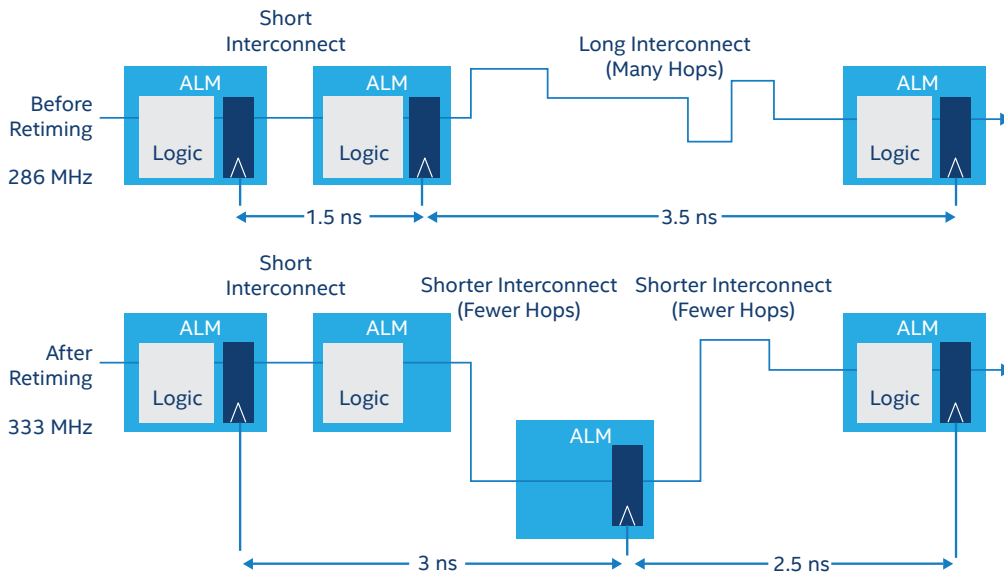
Short Interconnect

Long Interconnect (Many Hops)

ALM

Logic

ALM

Logic

ALM

Logic

Before Retiming

286 MHz

1.5 ns

3.5 ns

Short Interconnect

Shorter Interconnect (Fewer Hops)

Shorter Interconnect (Fewer Hops)

ALM

Logic

ALM

Logic

ALM

ALM

Logic

After Retiming

333 MHz

3 ns

2.5 ns